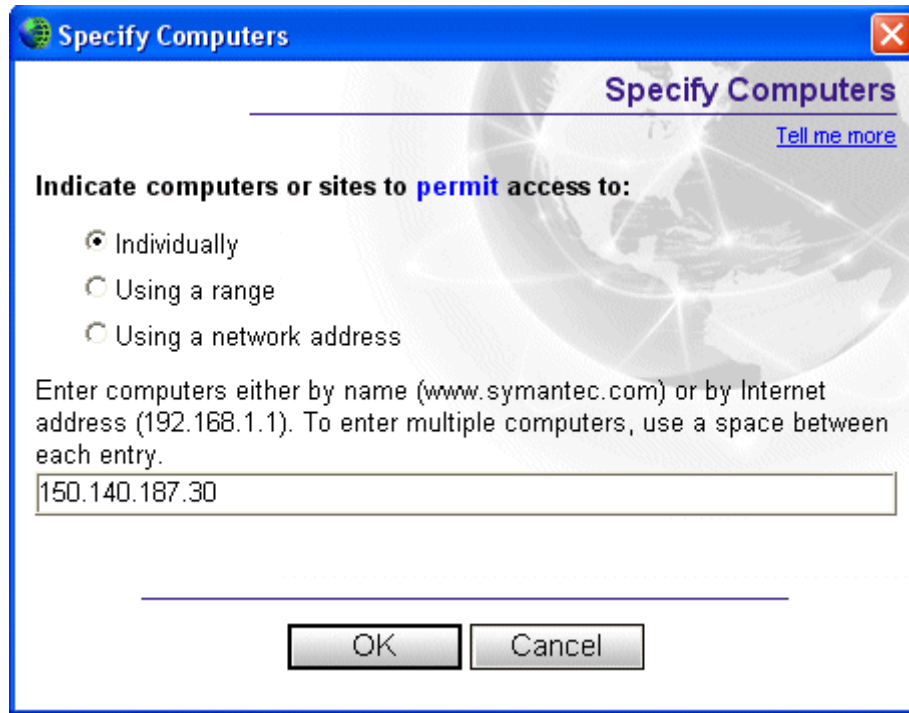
Specify Computers

Specify Computers

Tell me more

Indicate computers or sites to permit access to:

Individually

Using a range

Using a network address

Enter computers either by name (www.symantec.com) or by Internet address (192.168.1.1). To enter multiple computers, use a space between each entry.

150.140.187.30

OK

Cancel